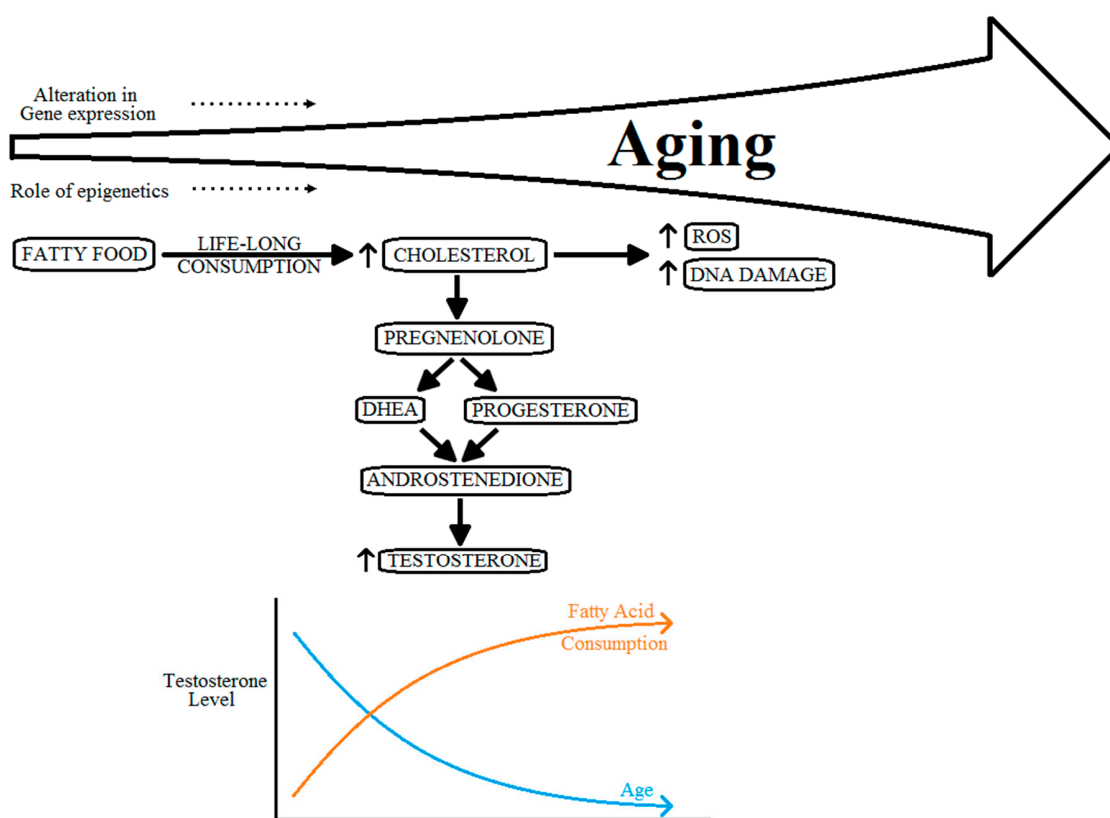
Alteration in Gene expression

Aging

Role of epigenetics

FATTY FOOD

LIFE-LONG CONSUMPTION

↑ CHOLESTEROL

↑ ROS

↑ DNA DAMAGE

PREGNENOLONE

DHEA

PROGESTERONE

ANDROSTENEDIONE

↑ TESTOSTERONE

Testosterone Level

Fatty Acid Consumption

Age